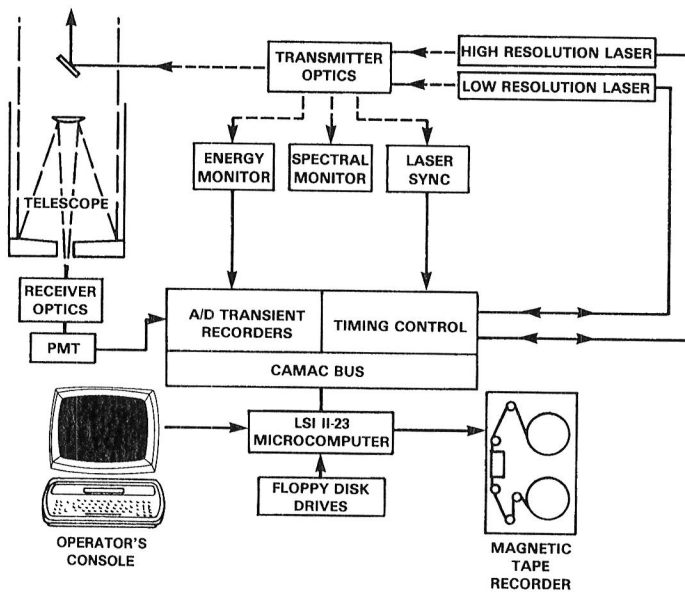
TRANSMITTER OPTICS

HIGH RESOLUTION LASER

LOW RESOLUTION LASER

TELESCOPE

ENERGY MONITOR

SPECTRAL MONITOR

LASER SYNC

RECEIVER OPTICS

PMT

A/D TRANSIENT RECORDERS

TIMING CONTROL

CAMAC BUS

LSI II-23 MICROCOMPUTER

FLOPPY DISK DRIVES

OPERATOR'S CONSOLE

MAGNETIC TAPE RECORDER